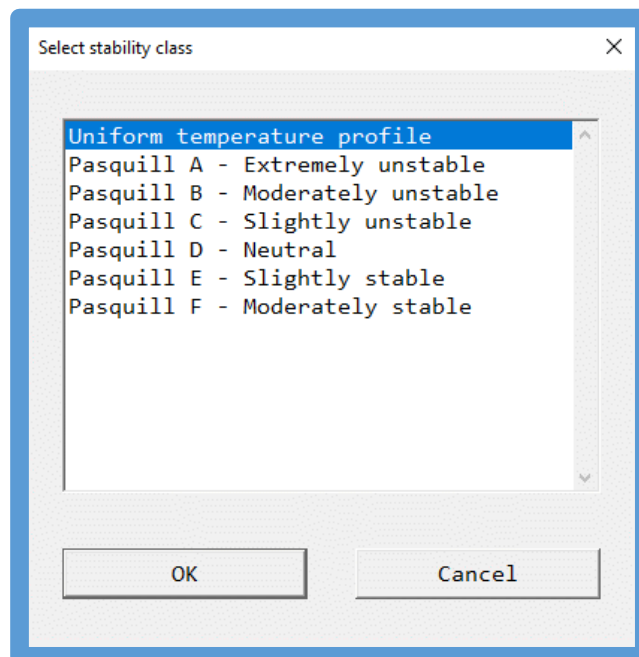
Select stability class

×

Uniform temperature profile
Pasquill A - Extremely unstable
Pasquill B - Moderately unstable
Pasquill C - Slightly unstable
Pasquill D - Neutral
Pasquill E - Slightly stable
Pasquill F - Moderately stable

OK

Cancel